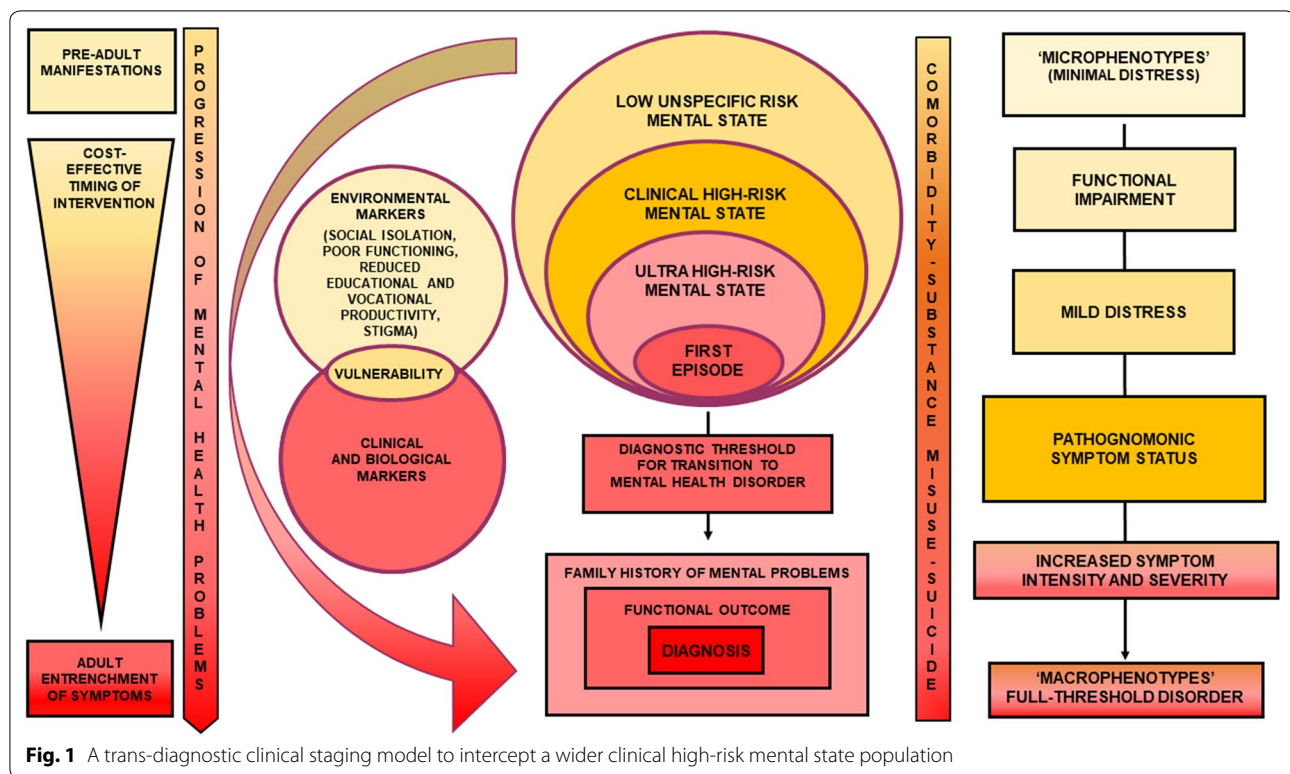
PRE-ADULT MANIFESTATIONS

COST-EFFECTIVE TIMING OF INTERVENTION

ADULT ENTRENCHMENT OF SYMPTOMS

PROGRESSION OF MENTAL HEALTH PROBLEMS

ENVIRONMENTAL MARKERS (SOCIAL ISOLATION, POOR FUNCTIONING, REDUCED EDUCATIONAL AND VOCATIONAL PRODUCTIVITY, STIGMA)

VULNERABILITY

CLINICAL AND BIOLOGICAL MARKERS

LOW UNSPECIFIC RISK MENTAL STATE

CLINICAL HIGH-RISK MENTAL STATE

ULTRA HIGH-RISK MENTAL STATE

FIRST EPISODE

DIAGNOSTIC THRESHOLD FOR TRANSITION TO MENTAL HEALTH DISORDER

FAMILY HISTORY OF MENTAL PROBLEMS

FUNCTIONAL OUTCOME

DIAGNOSIS

COMORBIDITY - SUBSTANCE MISUSE - SUICIDE

'MICROPHENOTYPES' (MINIMAL DISTRESS)

FUNCTIONAL IMPAIRMENT

MILD DISTRESS

PATHOGNOMONIC SYMPTOM STATUS

INCREASED SYMPTOM INTENSITY AND SEVERITY

'MACROPHENOTYPES' FULL-THRESHOLD DISORDER

**Fig. 1** A trans-diagnostic clinical staging model to intercept a wider clinical high-risk mental state population